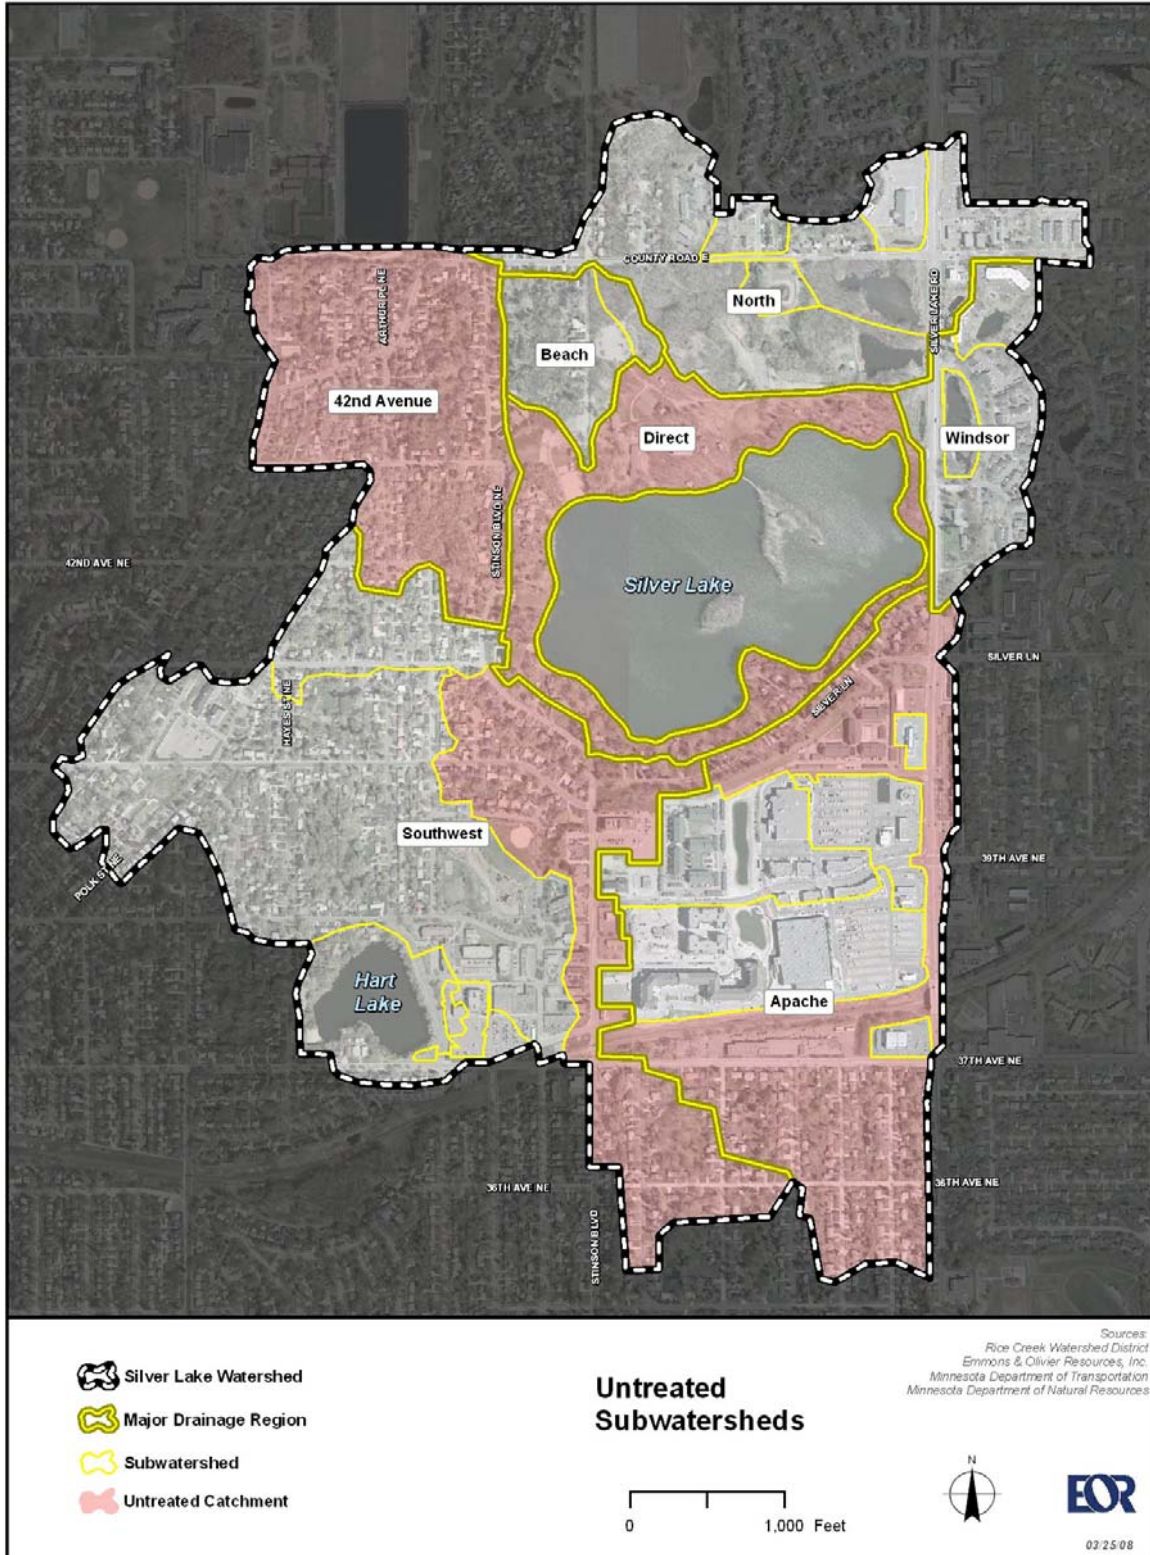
COUNTY ROAD E

ARTHUR PL NE

North

SILVER LAKE RD

Beach

42nd Avenue

Direct

Windsor

STINSON BLVD NE

42ND AVE NE

Silver Lake

SILVER LN

HAYES ST NE

SILVER LN

Southwest

39TH AVE NE

POLK ST NE

Hart Lake

Apache

37TH AVE NE

36TH AVE NE

36TH AVE NE

STINSON BLVD

Silver Lake Watershed

Major Drainage Region

Subwatershed

Untreated Catchment

Untreated Subwatersheds

Sources:
Rice Creek Watershed District
Emmons & Olivier Resources, Inc.
Minnesota Department of Transportation
Minnesota Department of Natural Resources

0 1,000 Feet

N

EOR

03/25/08